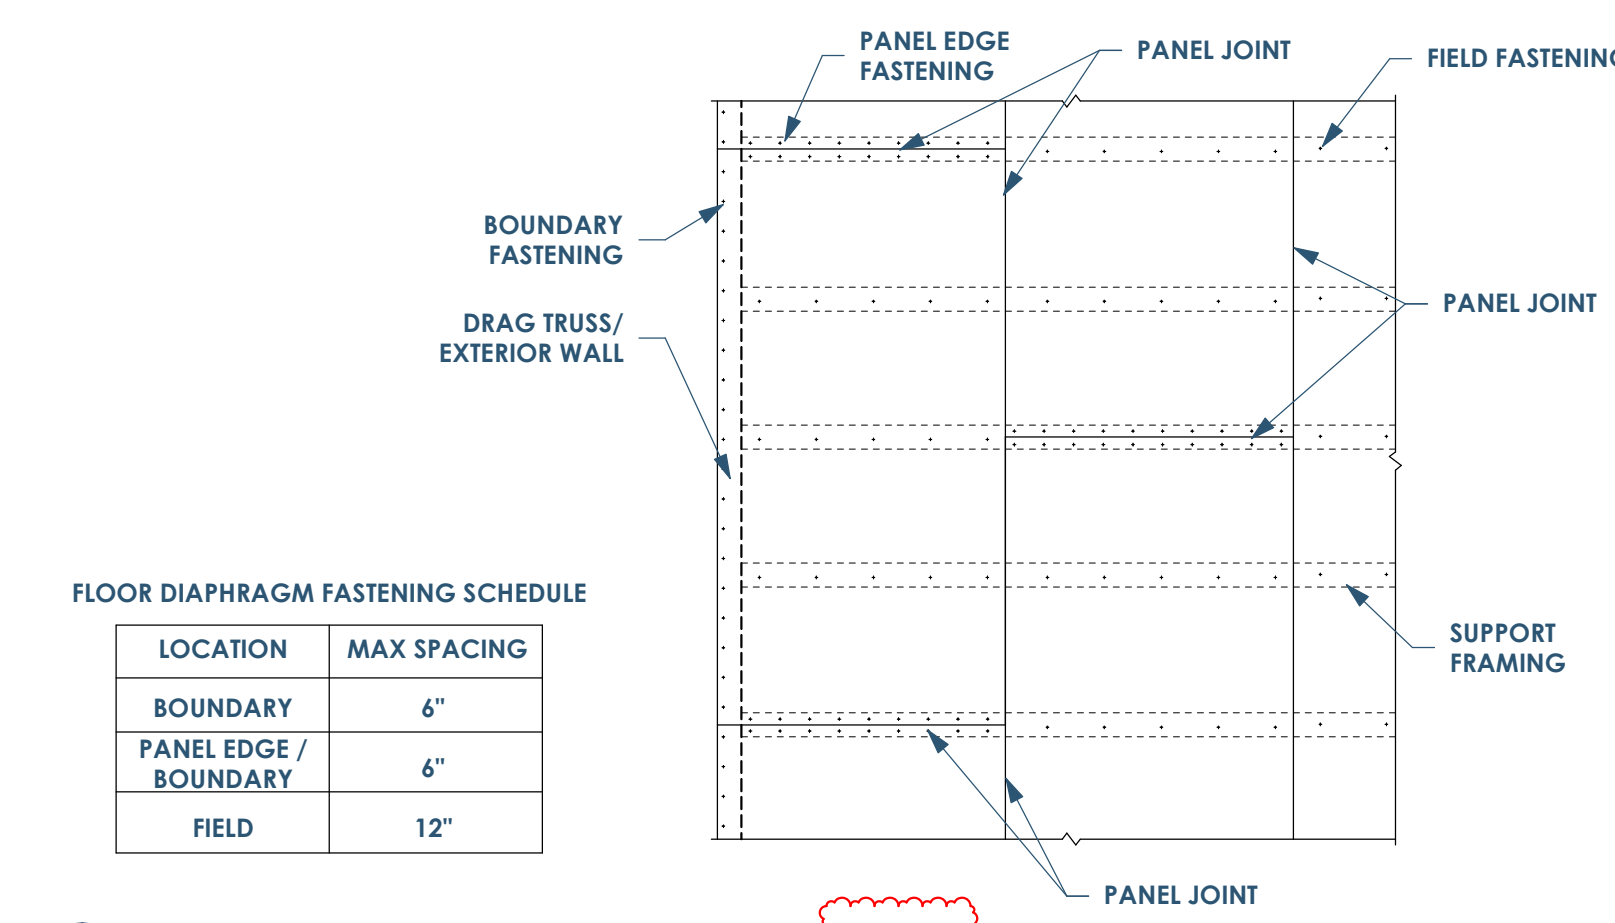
PANEL EDGE FASTENING

PANEL JOINT

FIELD FASTENING

BOUNDARY FASTENING

DRAG TRUSS/ EXTERIOR WALL

PANEL JOINT

FLOOR DIAPHRAGM FASTENING SCHEDULE

| LOCATION | MAX SPACING |
|---|---|
| BOUNDARY | 6" |
| PANEL EDGE / BOUNDARY | 6" |
| FIELD | 12" |

SUPPORT FRAMING

PANEL JOINT